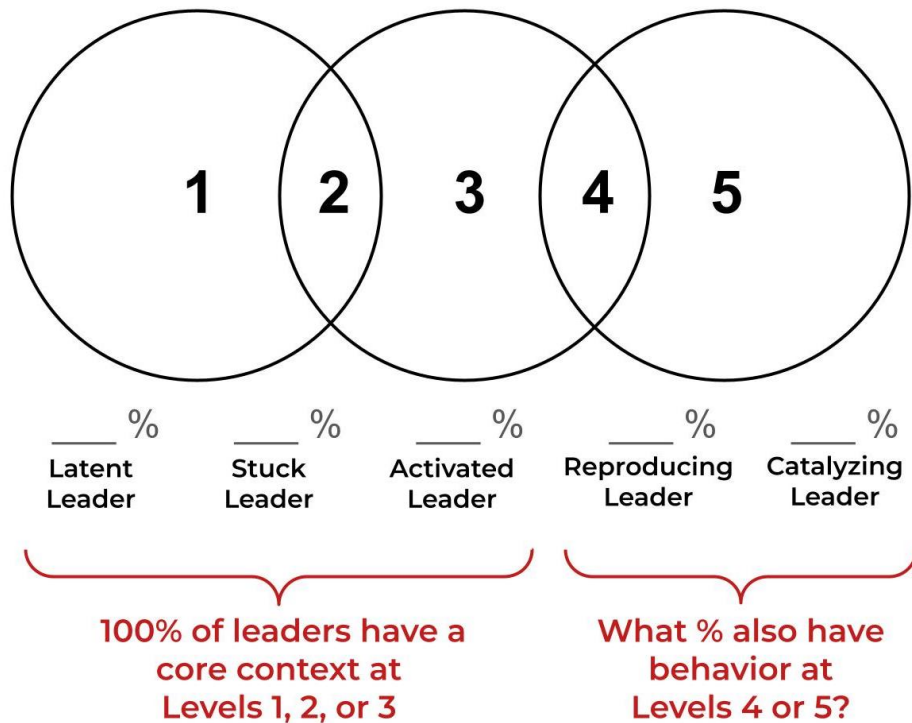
1 2 3 4 5

____ %
Latent Leader

____ %
Stuck Leader

____ %
Activated Leader

____ %
Reproducing Leader

____ %
Catalyzing Leader

100% of leaders have a core context at Levels 1, 2, or 3

What % also have behavior at Levels 4 or 5?